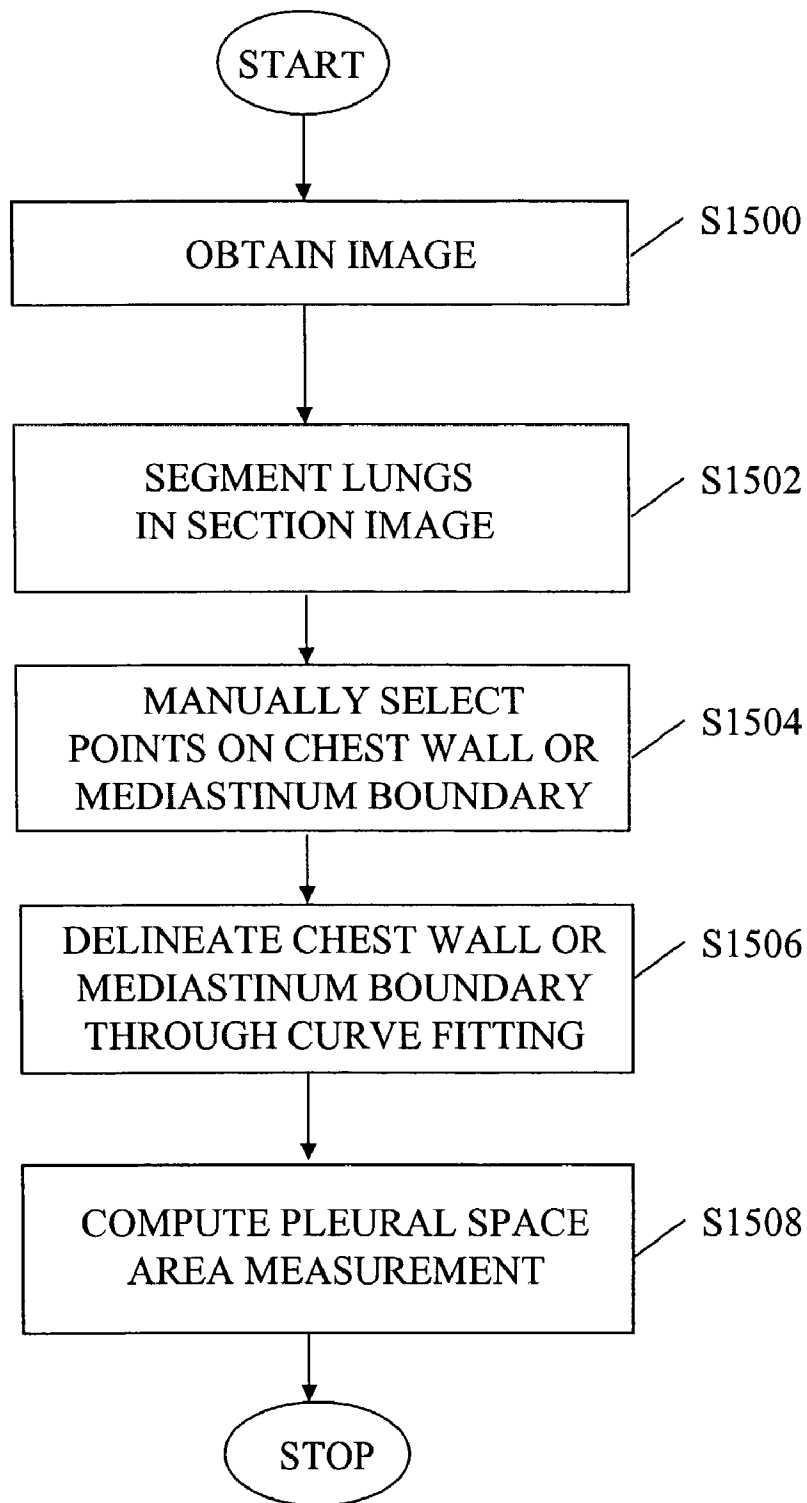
START

OBTAIN IMAGE

S1500

SEGMENT LUNGS IN SECTION IMAGE

S1502

MANUALLY SELECT POINTS ON CHEST WALL OR MEDIASTINUM BOUNDARY

S1504

DELINEATE CHEST WALL OR MEDIASTINUM BOUNDARY THROUGH CURVE FITTING

S1506

COMPUTE PLEURAL SPACE AREA MEASUREMENT

S1508

STOP